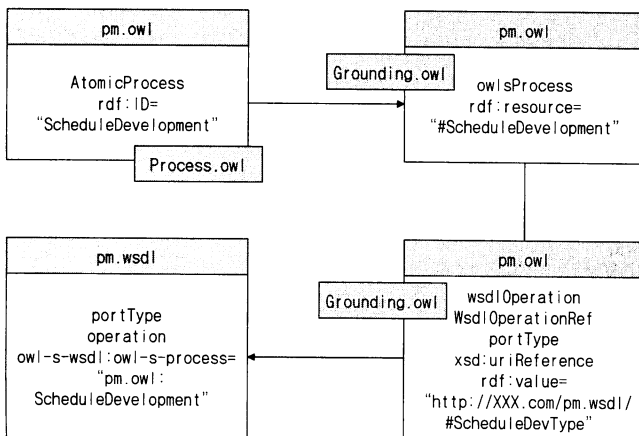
pm.owl

AtomicProcess
rdf:ID=
"ScheduleDevelopment"

Process.owl

pm.owl

Grounding.owl

owlsProcess
rdf:resource=
"#ScheduleDevelopment"

pm.wsdl

portType
operation
owl-s-wsdl:owl-s-process=
"pm.owl:
ScheduleDevelopment"

pm.owl

Grounding.owl

wsdlOperation
WsdlOperationRef
portType
xsd:uriReference
rdf:value=
"http://XXX.com/pm.wsdl/
#ScheduleDevType"